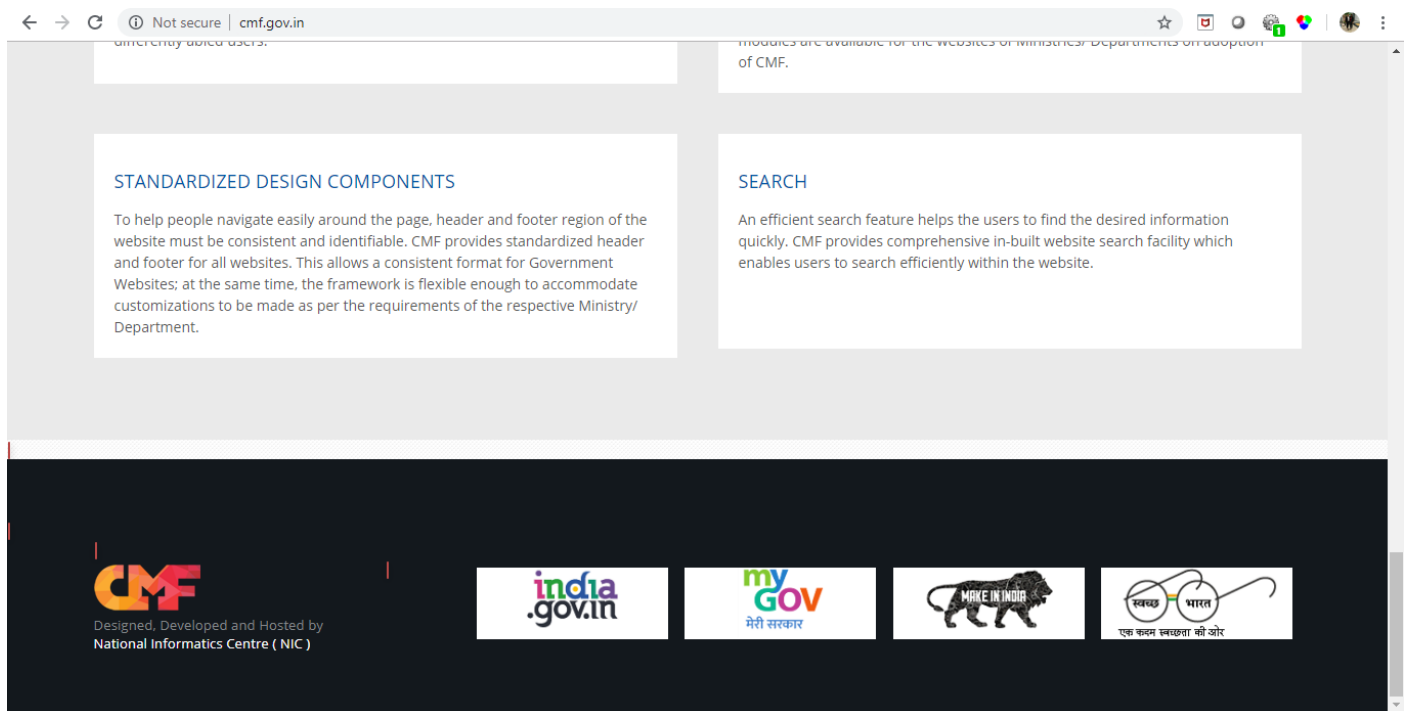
Not secure | cmf.gov.in

differently abled users.

modules are available for the websites of Ministries/ Departments on adoption of CMF.

STANDARDIZED DESIGN COMPONENTS

To help people navigate easily around the page, header and footer region of the website must be consistent and identifiable. CMF provides standardized header and footer for all websites. This allows a consistent format for Government Websites; at the same time, the framework is flexible enough to accommodate customizations to be made as per the requirements of the respective Ministry/ Department.

SEARCH

An efficient search feature helps the users to find the desired information quickly. CMF provides comprehensive in-built website search facility which enables users to search efficiently within the website.

CMF
Designed, Developed and Hosted by
National Informatics Centre ( NIC )

india.gov.in

my GOV
मेरी सरकार

MAKE IN INDIA

स्वच्छ भारत
एक कदम स्वच्छता की ओर